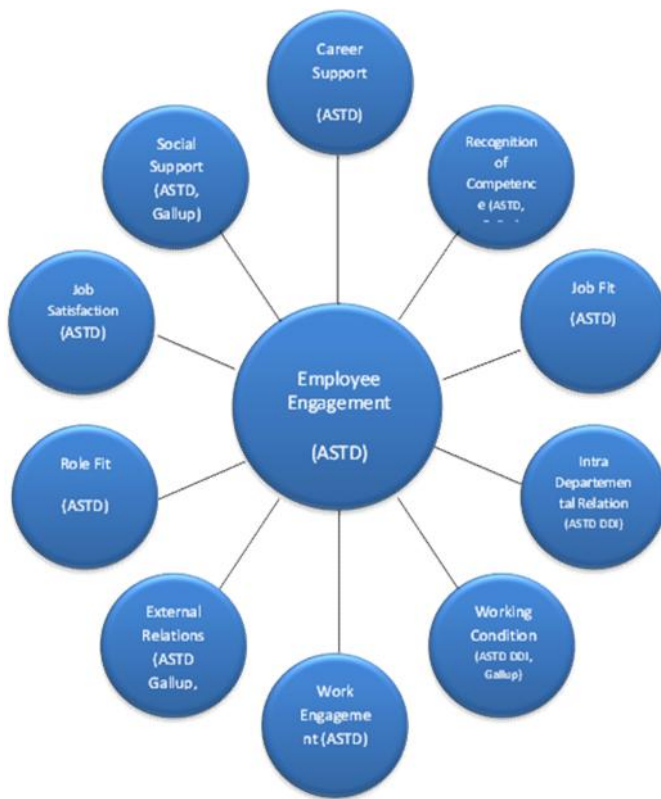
Career Support

(ASTD)

Recognition of Competenc e (ASTD, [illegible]

Job Fit

(ASTD)

Intra Departemen tal Relation (ASTD DDI)

Working Condition (ASTD DDI, Gallup)

Work Engageme nt (ASTD)

External Relations (ASTD Gallup,

Role Fit

(ASTD)

Job Satisfaction (ASTD)

Social Support (ASTD, Gallup)

Employee Engagement

(ASTD)